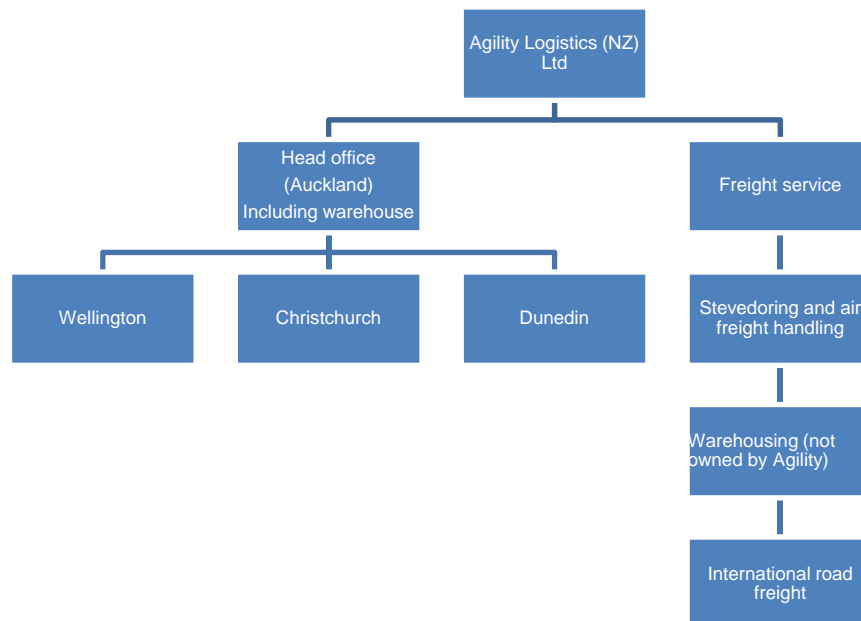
Agility Logistics (NZ) Ltd

Head office (Auckland) Including warehouse

Freight service

Wellington

Christchurch

Dunedin

Stevedoring and air freight handling

Warehousing (not owned by Agility)

International road freight